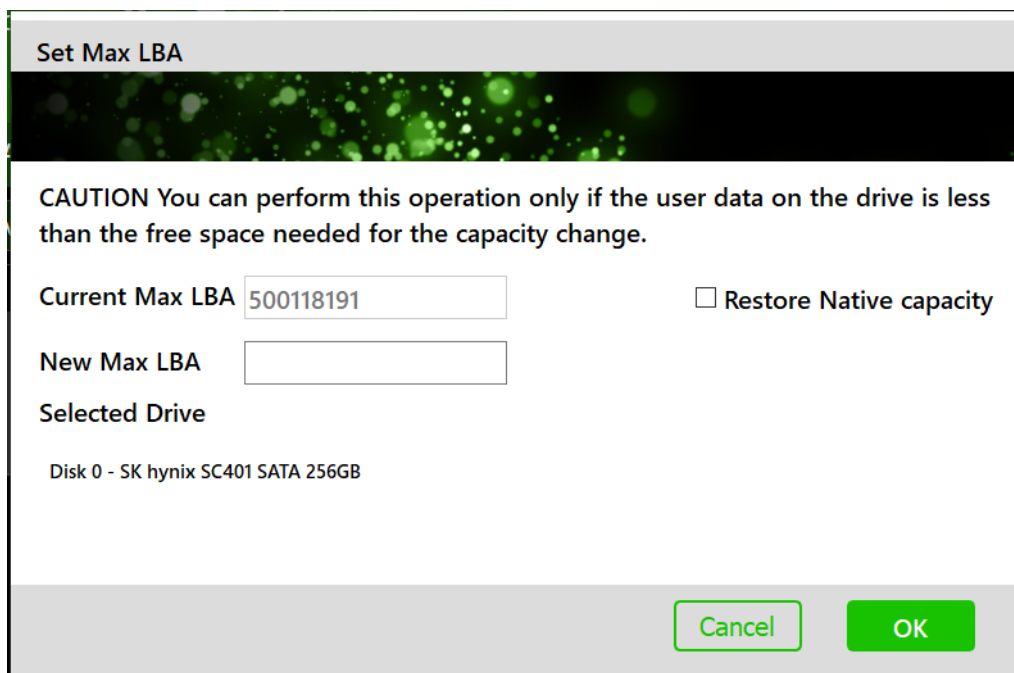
Set Max LBA

CAUTION You can perform this operation only if the user data on the drive is less than the free space needed for the capacity change.

Current Max LBA 500118191

Restore Native capacity

New Max LBA

Selected Drive

Disk 0 - SK hynix SC401 SATA 256GB

Cancel

OK